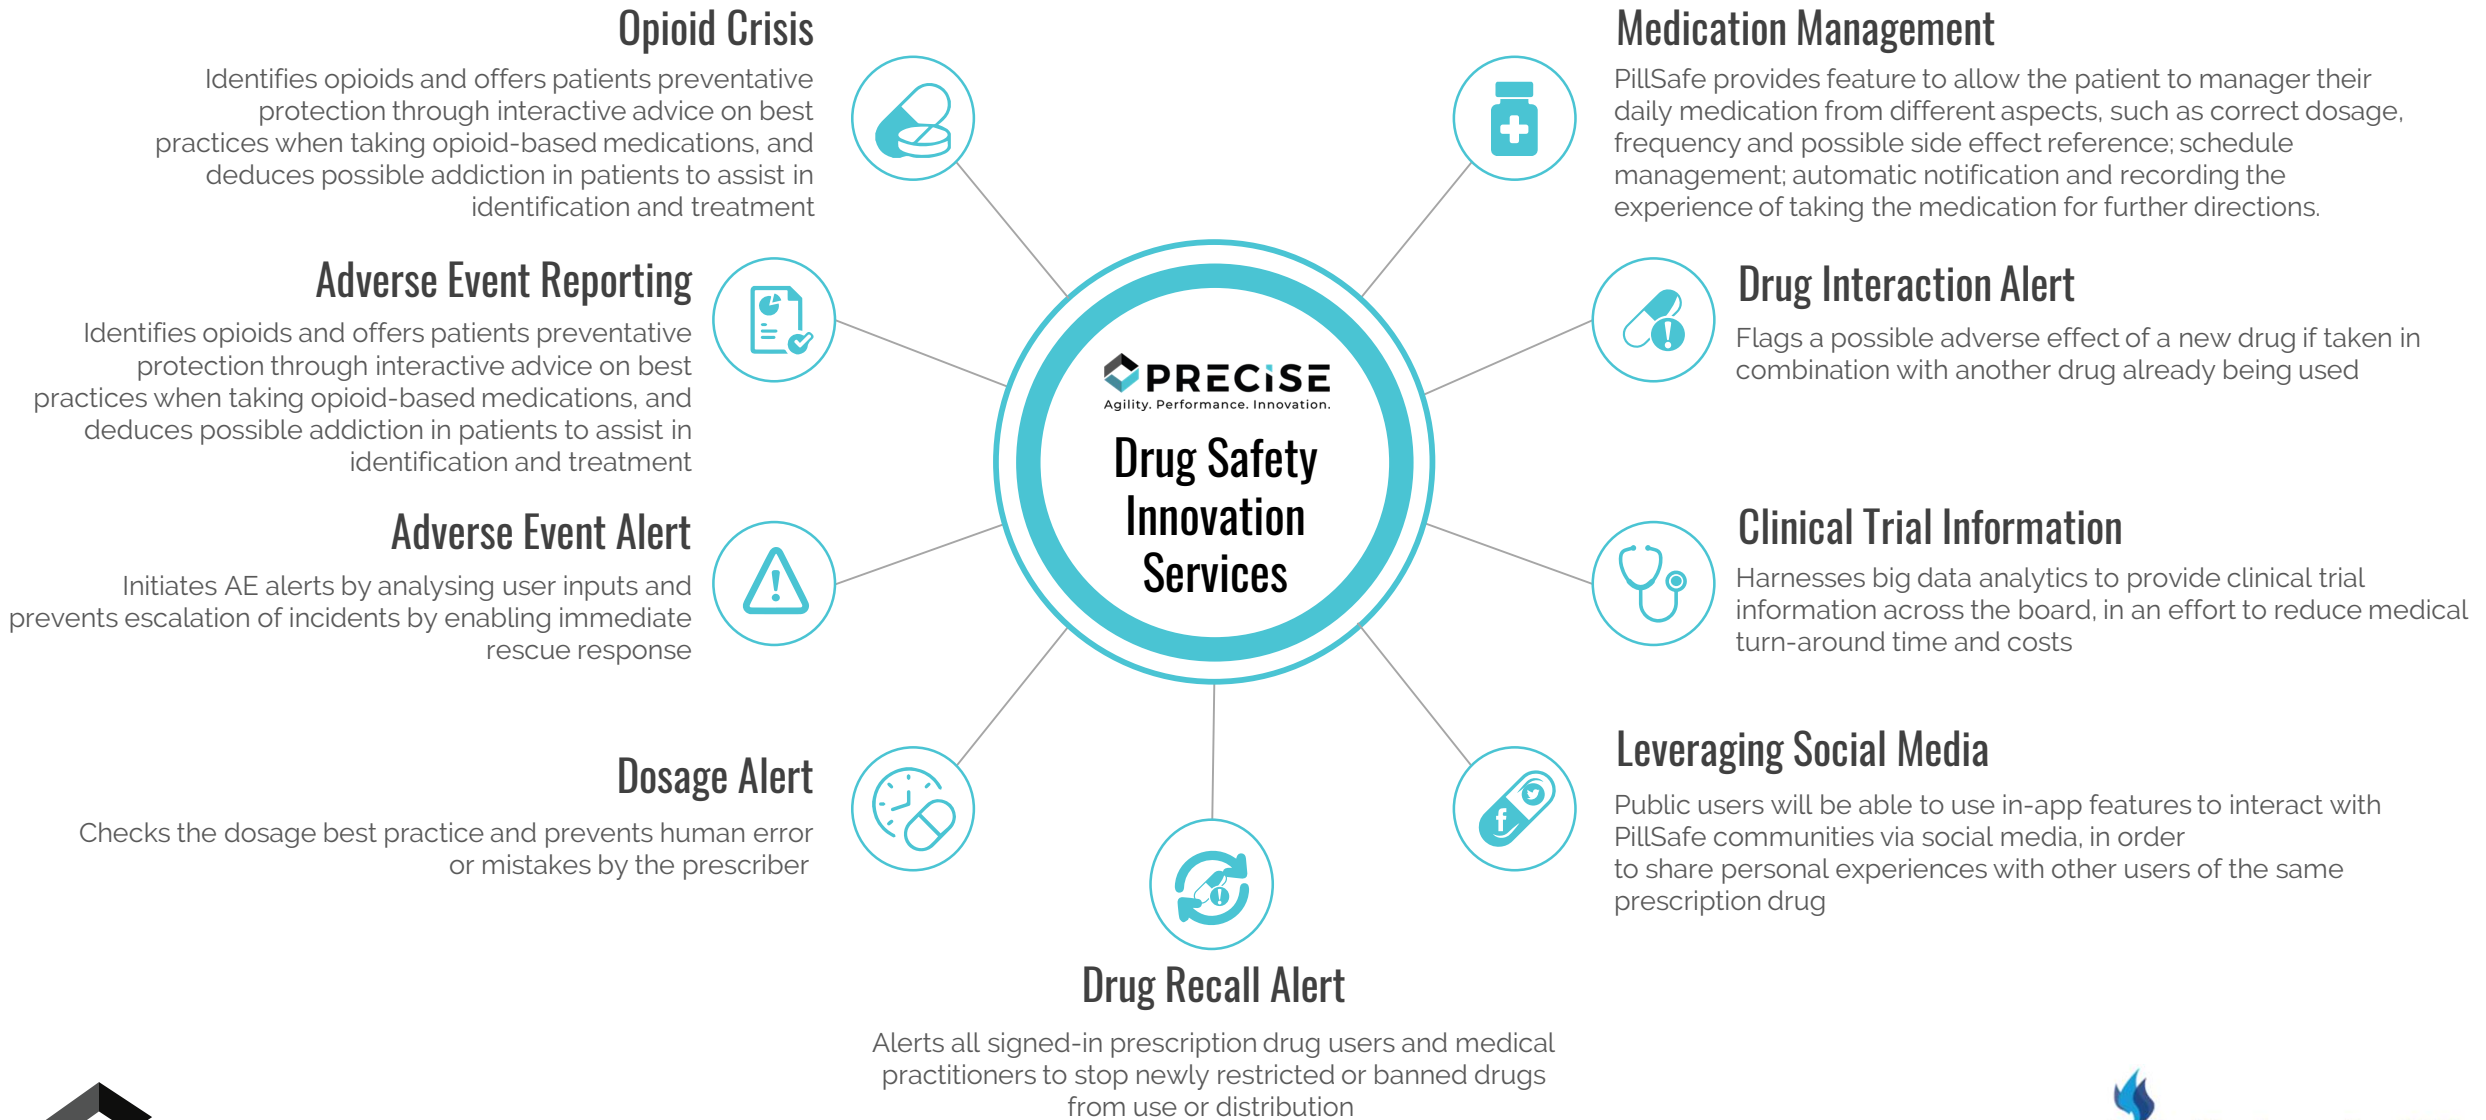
Opioid Crisis

Identifies opioids and offers patients preventative protection through interactive advice on best practices when taking opioid-based medications, and deduces possible addiction in patients to assist in identification and treatment

Medication Management

PillSafe provides feature to allow the patient to manager their daily medication from different aspects, such as correct dosage, frequency and possible side effect reference; schedule management; automatic notification and recording the experience of taking the medication for further directions.

Adverse Event Reporting

Identifies opioids and offers patients preventative protection through interactive advice on best practices when taking opioid-based medications, and deduces possible addiction in patients to assist in identification and treatment

PRECISE
Agility. Performance. Innovation.

Drug Safety Innovation Services

Drug Interaction Alert

Flags a possible adverse effect of a new drug if taken in combination with another drug already being used

Adverse Event Alert

Initiates AE alerts by analysing user inputs and prevents escalation of incidents by enabling immediate rescue response

Clinical Trial Information

Harnesses big data analytics to provide clinical trial information across the board, in an effort to reduce medical turn-around time and costs

Dosage Alert

Checks the dosage best practice and prevents human error or mistakes by the prescriber

Leveraging Social Media

Public users will be able to use in-app features to interact with PillSafe communities via social media, in order to share personal experiences with other users of the same prescription drug

Drug Recall Alert

Alerts all signed-in prescription drug users and medical practitioners to stop newly restricted or banned drugs from use or distribution